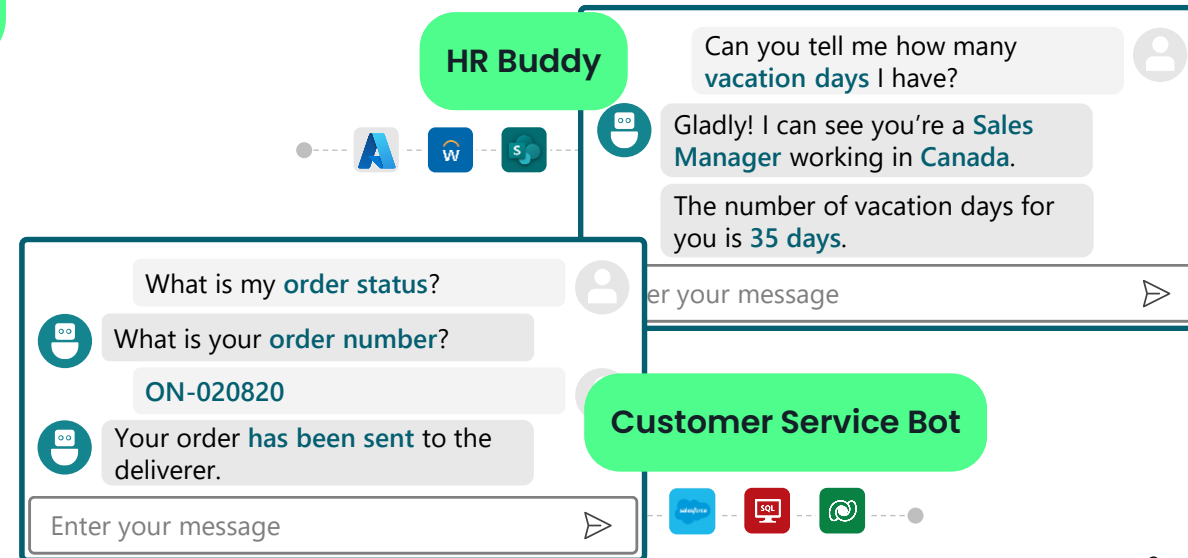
HR Buddy

W

S

Can you tell me how many vacation days I have?

Gladly! I can see you're a Sales Manager working in Canada.

The number of vacation days for you is 35 days.

er your message

What is my order status?

What is your order number?

ON-020820

Your order has been sent to the deliverer.

Enter your message

Customer Service Bot

salesforce

SQL